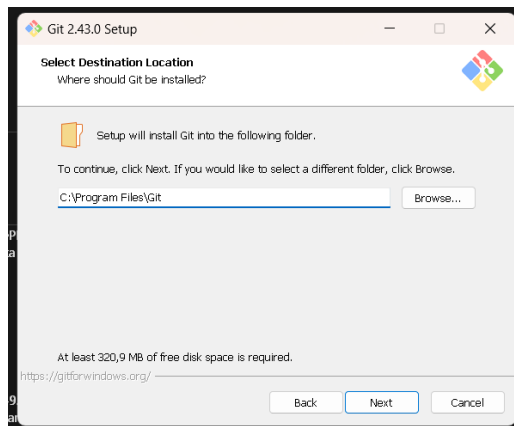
Git 2.43.0 Setup

Select Destination Location
Where should Git be installed?

Setup will install Git into the following folder.

To continue, click Next. If you would like to select a different folder, click Browse.

C:\Program Files\Git

Browse...

At least 320,9 MB of free disk space is required.

https://gitforwindows.org/

Back

Next

Cancel